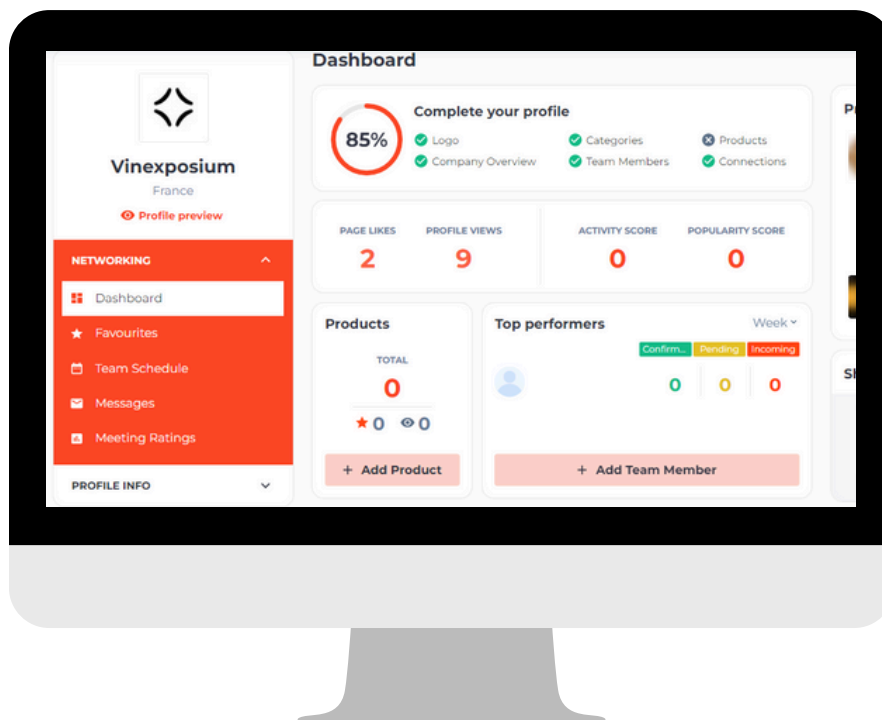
Vinexposium
France
Profile preview

NETWORKING
Dashboard
Favourites
Team Schedule
Messages
Meeting Ratings

PROFILE INFO

Dashboard

85%
Complete your profile
Logo
Categories
Products
Company Overview
Team Members
Connections

PAGE LIKES
2
PROFILE VIEWS
9
ACTIVITY SCORE
0
POPULARITY SCORE
0

Products
TOTAL
0
0 0
+ Add Product

Top performers
Week
Confirm...
Pending
Incoming
0
0
0
+ Add Team Member

P

Sh